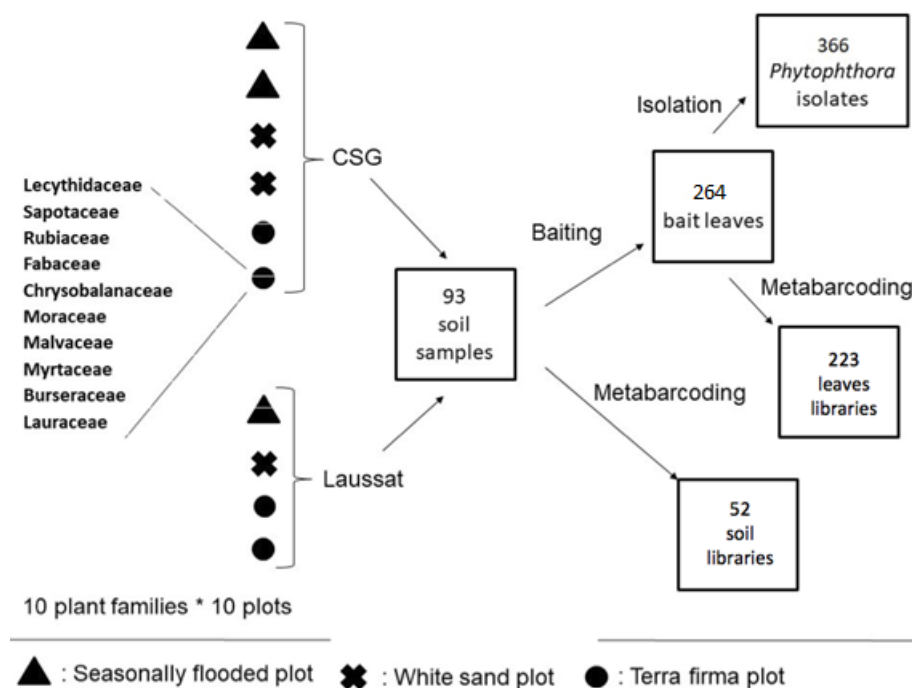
Lecythidaceae
Sapotaceae
Rubiaceae
Fabaceae
Chrysobalanaceae
Moraceae
Malvaceae
Myrtaceae
Burseraceae
Lauraceae

CSG

Laussat

10 plant families * 10 plots

93
soil
samples

Baiting

264
bait leaves

Isolation

366
*Phytophthora*
isolates

Metabarcoding

223
leaves
libraries

Metabarcoding

52
soil
libraries

: Seasonally flooded plot : White sand plot : Terra firma plot